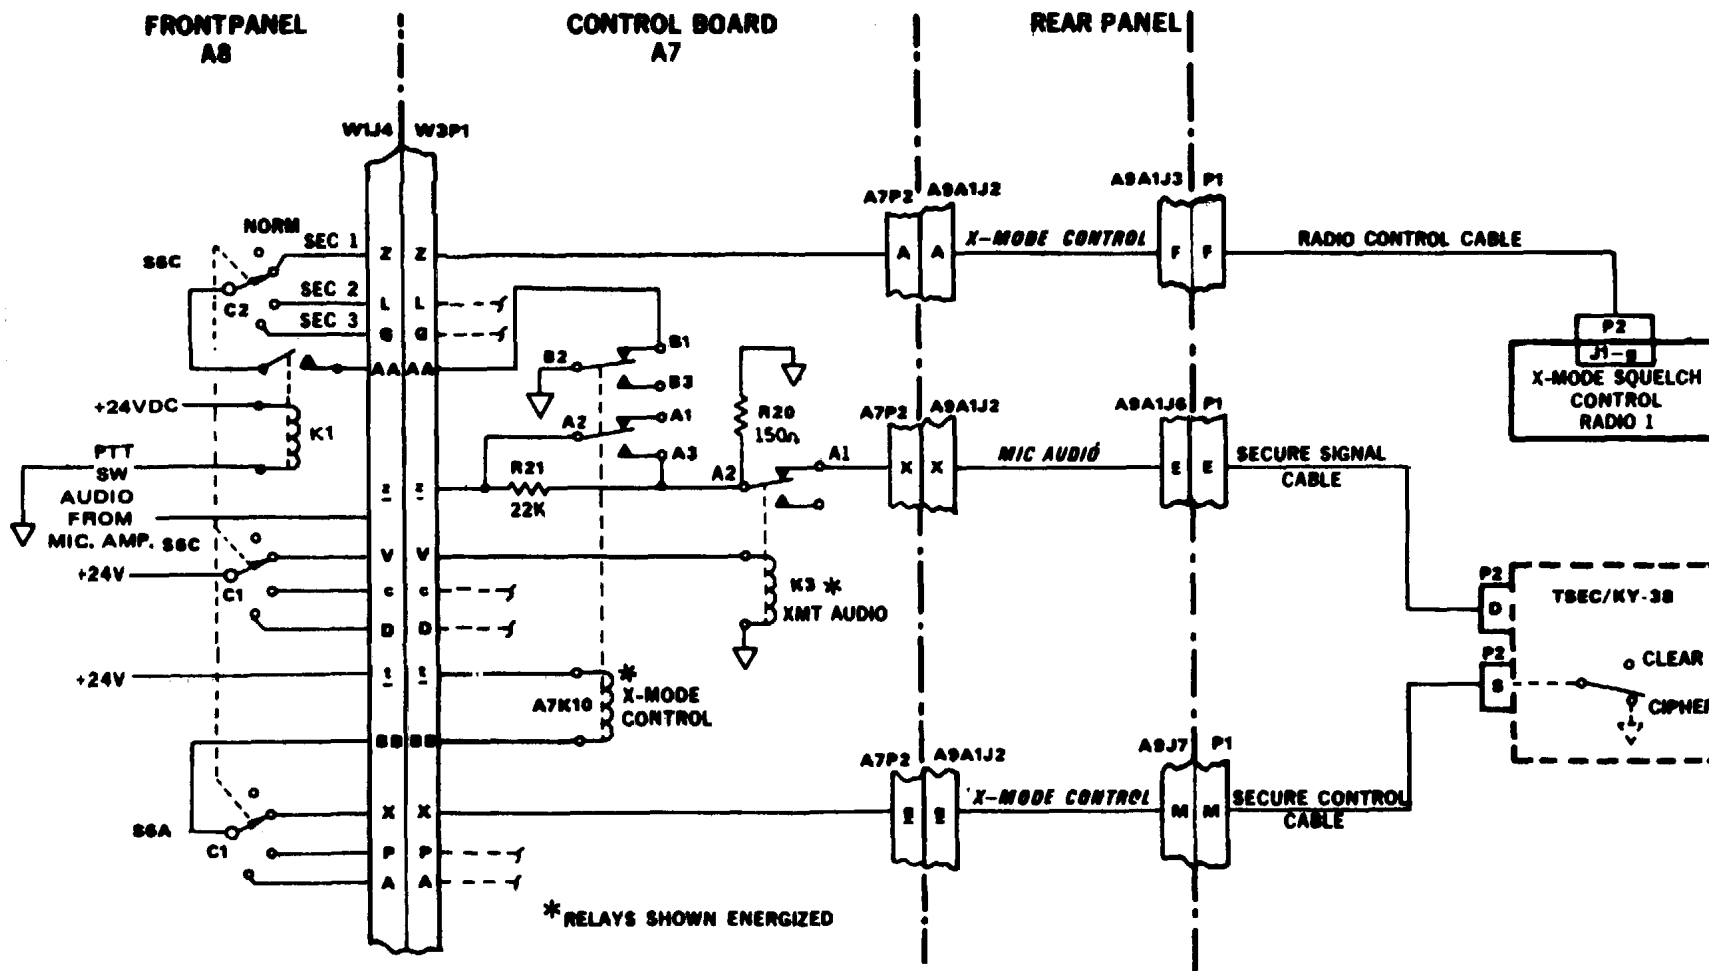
FRONTPANEL
A8

CONTROL BOARD
A7

REAR PANEL

W1J4 W3P1

A7P2 A9A1J2

A9A1J3 P1

NORM

S6C

SEC 1

SEC 2

SEC 3

C2

Z Z

L L

G G

AA AA

X-MODE CONTROL

A A

F F

RADIO CONTROL CABLE

P2
J1-g
X-MODE SQUELCH CONTROL RADIO 1

B1
B2
B3
A1
A2
A3

+24VDC

K1

PTT SW

R20 150Ω

A7P2 A9A1J2

A9A1J6 P1

AUDIO FROM MIC. AMP.

S6C

R21 22K

A2

A1

X X

MIC AUDIO

E E

SECURE SIGNAL CABLE

+24V

C1

V V

c c

D D

K3 *
XMT AUDIO

P2
D

TSEC/KY-38

P2
S

CLEAR

CIPHER

+24V

t t

*

A7K10

X-MODE CONTROL

BB BB

A7P2 A9A1J2

A9J7 P1

S6A

C1

X X

P P

A A

X-MODE CONTROL

M M

SECURE CONTROL CABLE

*RELAYS SHOWN ENERGIZED